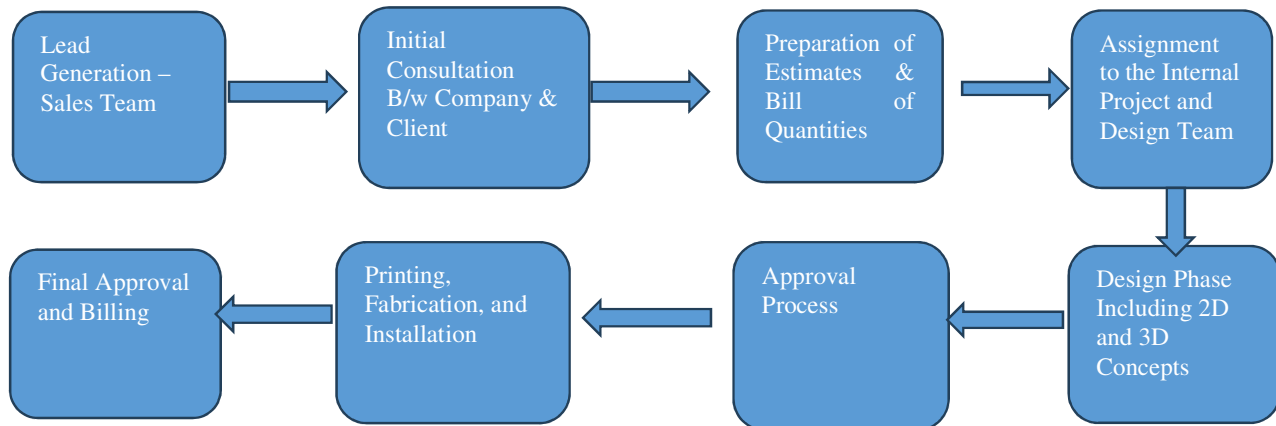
Lead Generation – Sales Team

Initial Consultation B/w Company & Client

Preparation of Estimates & Bill of Quantities

Assignment to the Internal Project and Design Team

Design Phase Including 2D and 3D Concepts

Approval Process

Printing, Fabrication, and Installation

Final Approval and Billing